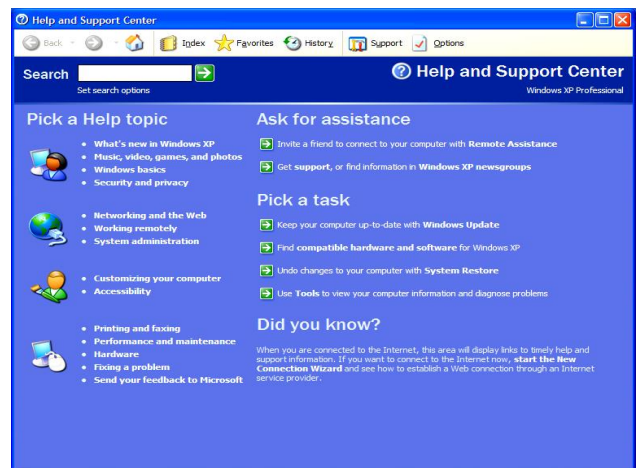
Help and Support Center

Back Index Favorites History Support Options

Search

Set search options

Help and Support Center

Windows XP Professional

Pick a Help topic

- What's new in Windows XP
- Music, video, games, and photos
- Windows basics
- Security and privacy

- Networking and the Web
- Working remotely
- System administration

- Customizing your computer
- Accessibility

- Printing and faxing
- Performance and maintenance
- Hardware
- Fixing a problem
- Send your feedback to Microsoft

Ask for assistance

Invite a friend to connect to your computer with Remote Assistance

Get support, or find information in Windows XP newsgroups

Pick a task

Keep your computer up-to-date with Windows Update

Find compatible hardware and software for Windows XP

Undo changes to your computer with System Restore

Use Tools to view your computer information and diagnose problems

Did you know?

When you are connected to the Internet, this area will display links to timely help and support information. If you want to connect to the Internet now, start the New Connection Wizard and see how to establish a Web connection through an Internet service provider.